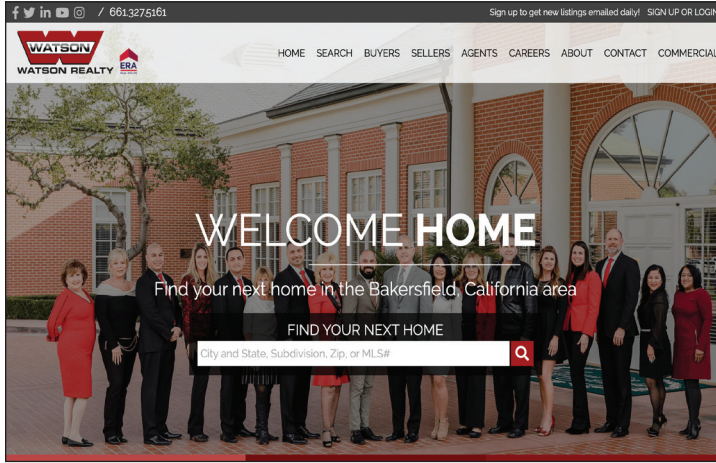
/ 661.327.5161

Sign up to get new listings emailed daily! SIGN UP OR LOGIN

WATSON
WATSON REALTY
ERA

HOME SEARCH BUYERS SELLERS AGENTS CAREERS ABOUT CONTACT COMMERCIAL

WELCOME HOME

Find your next home in the Bakersfield, California area

FIND YOUR NEXT HOME

City and State, Subdivision, Zip, or MLS#